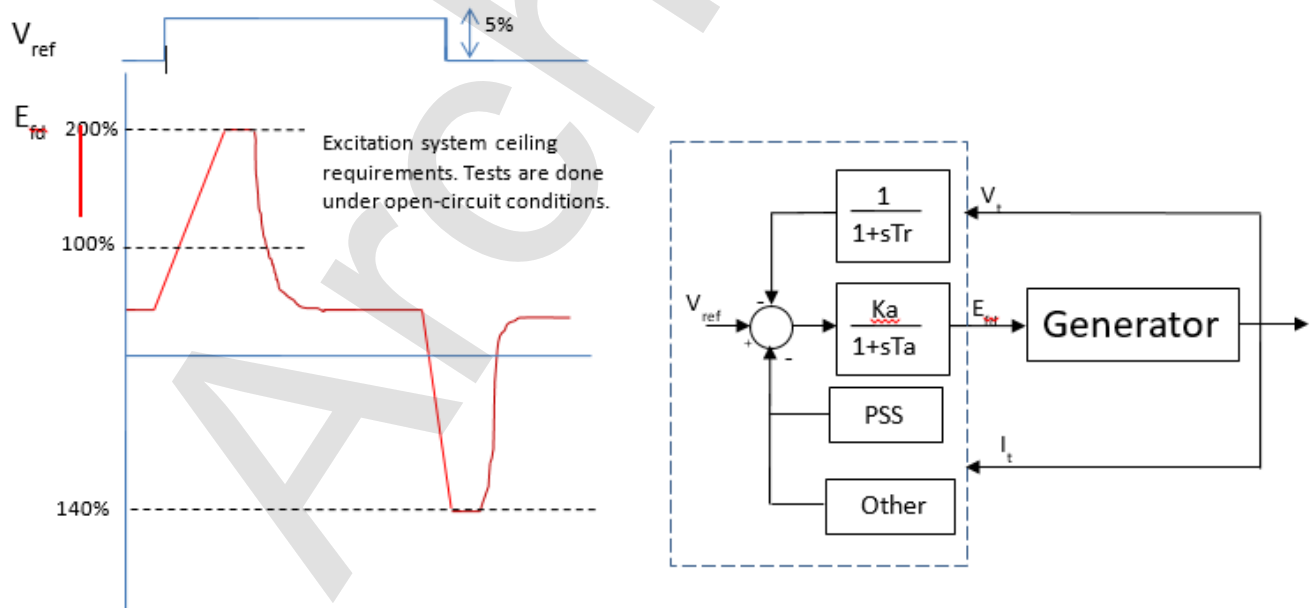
$V_{ref}$

5%

$E_{fd}$

200%

100%

140%

Excitation system ceiling requirements. Tests are done under open-circuit conditions.

$\frac{1}{1+sTr}$

$V_t$

$V_{ref}$

-

+

-

$\frac{Ka}{1+sTa}$

$E_{fd}$

Generator

PSS

$I_t$

Other

Arc